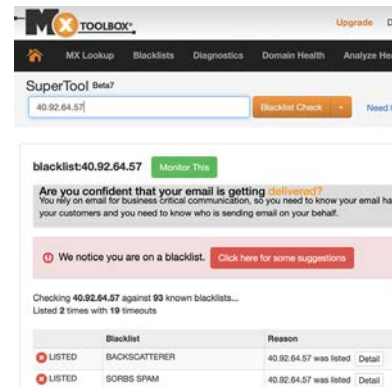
MX TOOLBOX®

Upgrade D

MX Lookup Blacklists Diagnostics Domain Health Analyze He

SuperTool Beta7

40.92.64.57

Blacklist Check

Need

blacklist:40.92.64.57

Monitor This

Are you confident that your email is getting delivered?

You rely on email for business critical communication, so you need to know your email ha your customers and you need to know who is sending email on your behalf.

We notice you are on a blacklist.

Click here for some suggestions

Checking 40.92.64.57 against 93 known blacklists...

Listed 2 times with 19 timeouts

| | Blacklist | Reason |
|---|---|---|
| LISTED | BACKSCATTERER | 40.92.64.57 was listed Detail |
| LISTED | SORBS SPAM | 40.92.64.57 was listed Detail |